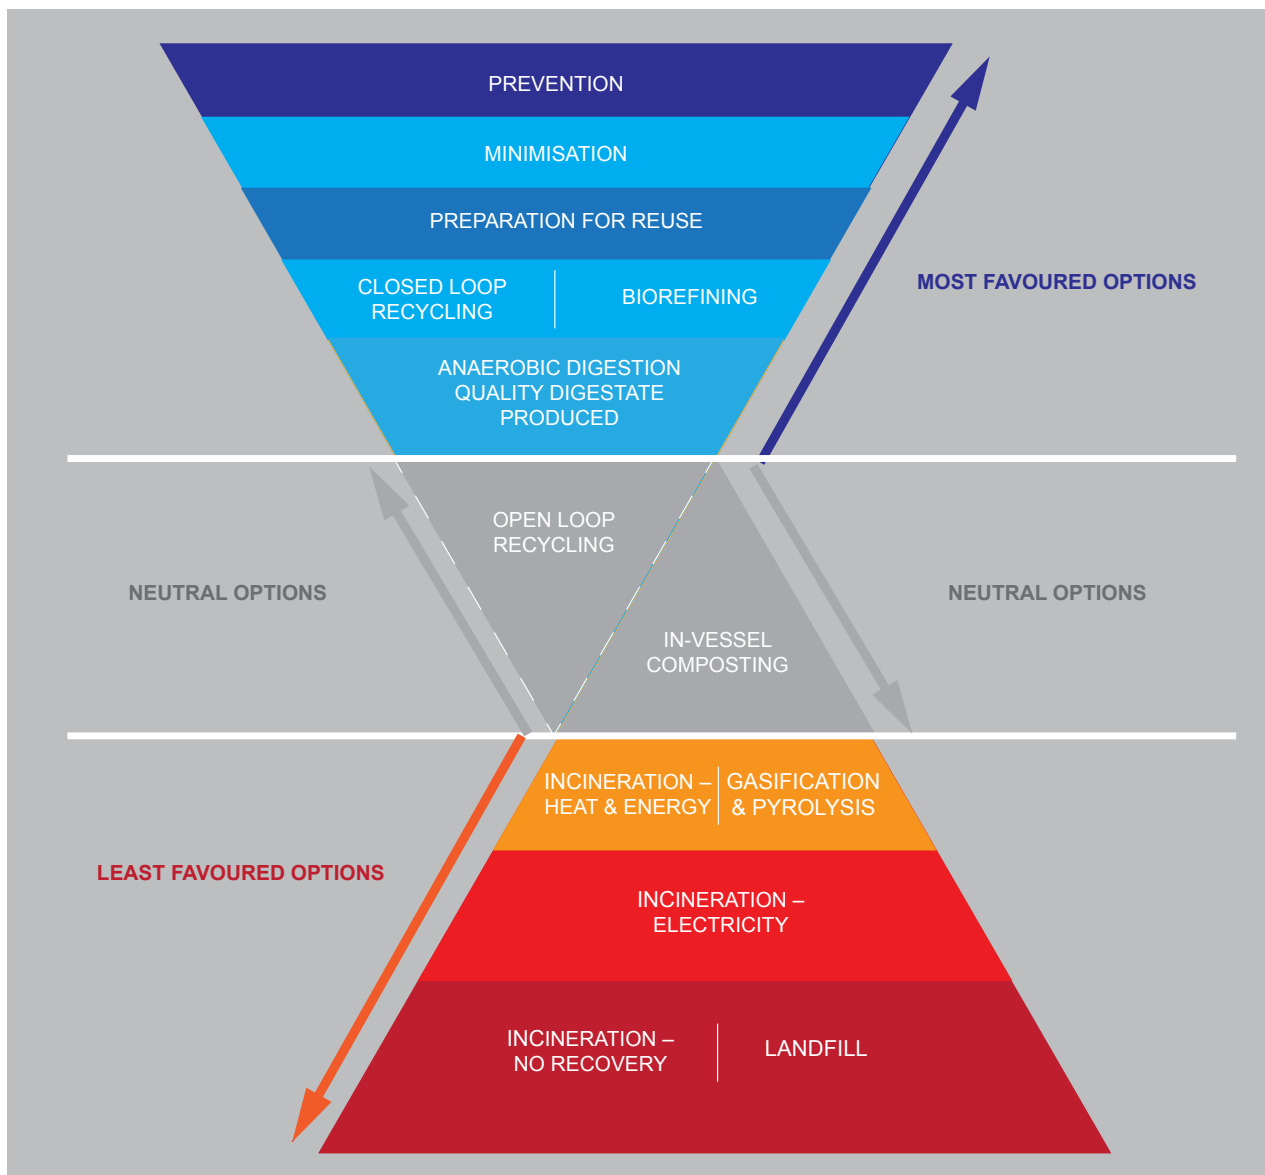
PREVENTION

MINIMISATION

PREPARATION FOR REUSE

CLOSED LOOP RECYCLING

BIOREFINING

MOST FAVOURED OPTIONS

ANAEROBIC DIGESTION QUALITY DIGESTATE PRODUCED

OPEN LOOP RECYCLING

NEUTRAL OPTIONS

NEUTRAL OPTIONS

IN-VESSEL COMPOSTING

INCINERATION – HEAT & ENERGY

GASIFICATION & PYROLYSIS

LEAST FAVOURED OPTIONS

INCINERATION – ELECTRICITY

INCINERATION – NO RECOVERY

LANDFILL